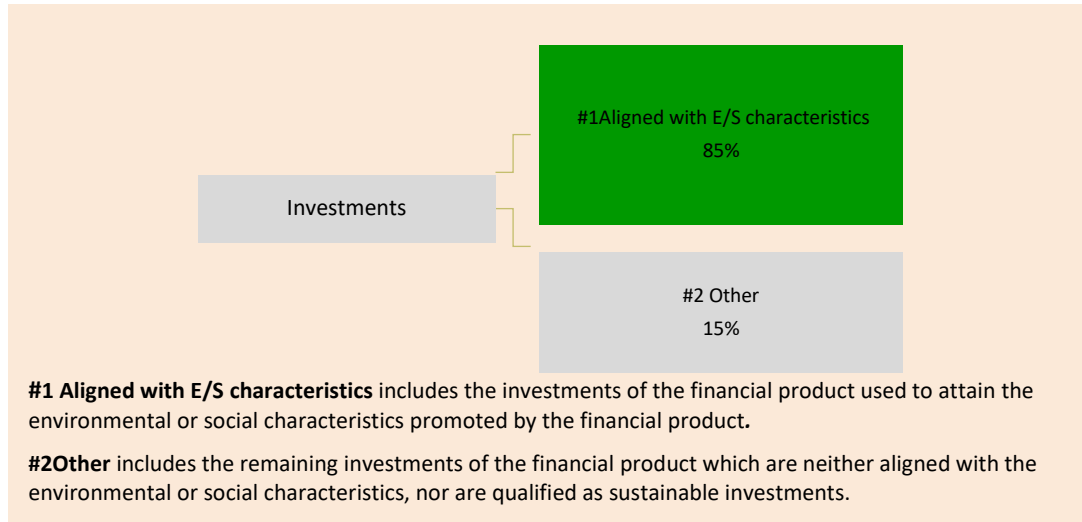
Investments

#1Aligned with E/S characteristics
85%

#2 Other
15%

**#1 Aligned with E/S characteristics** includes the investments of the financial product used to attain the environmental or social characteristics promoted by the financial product.

**#2Other** includes the remaining investments of the financial product which are neither aligned with the environmental or social characteristics, nor are qualified as sustainable investments.